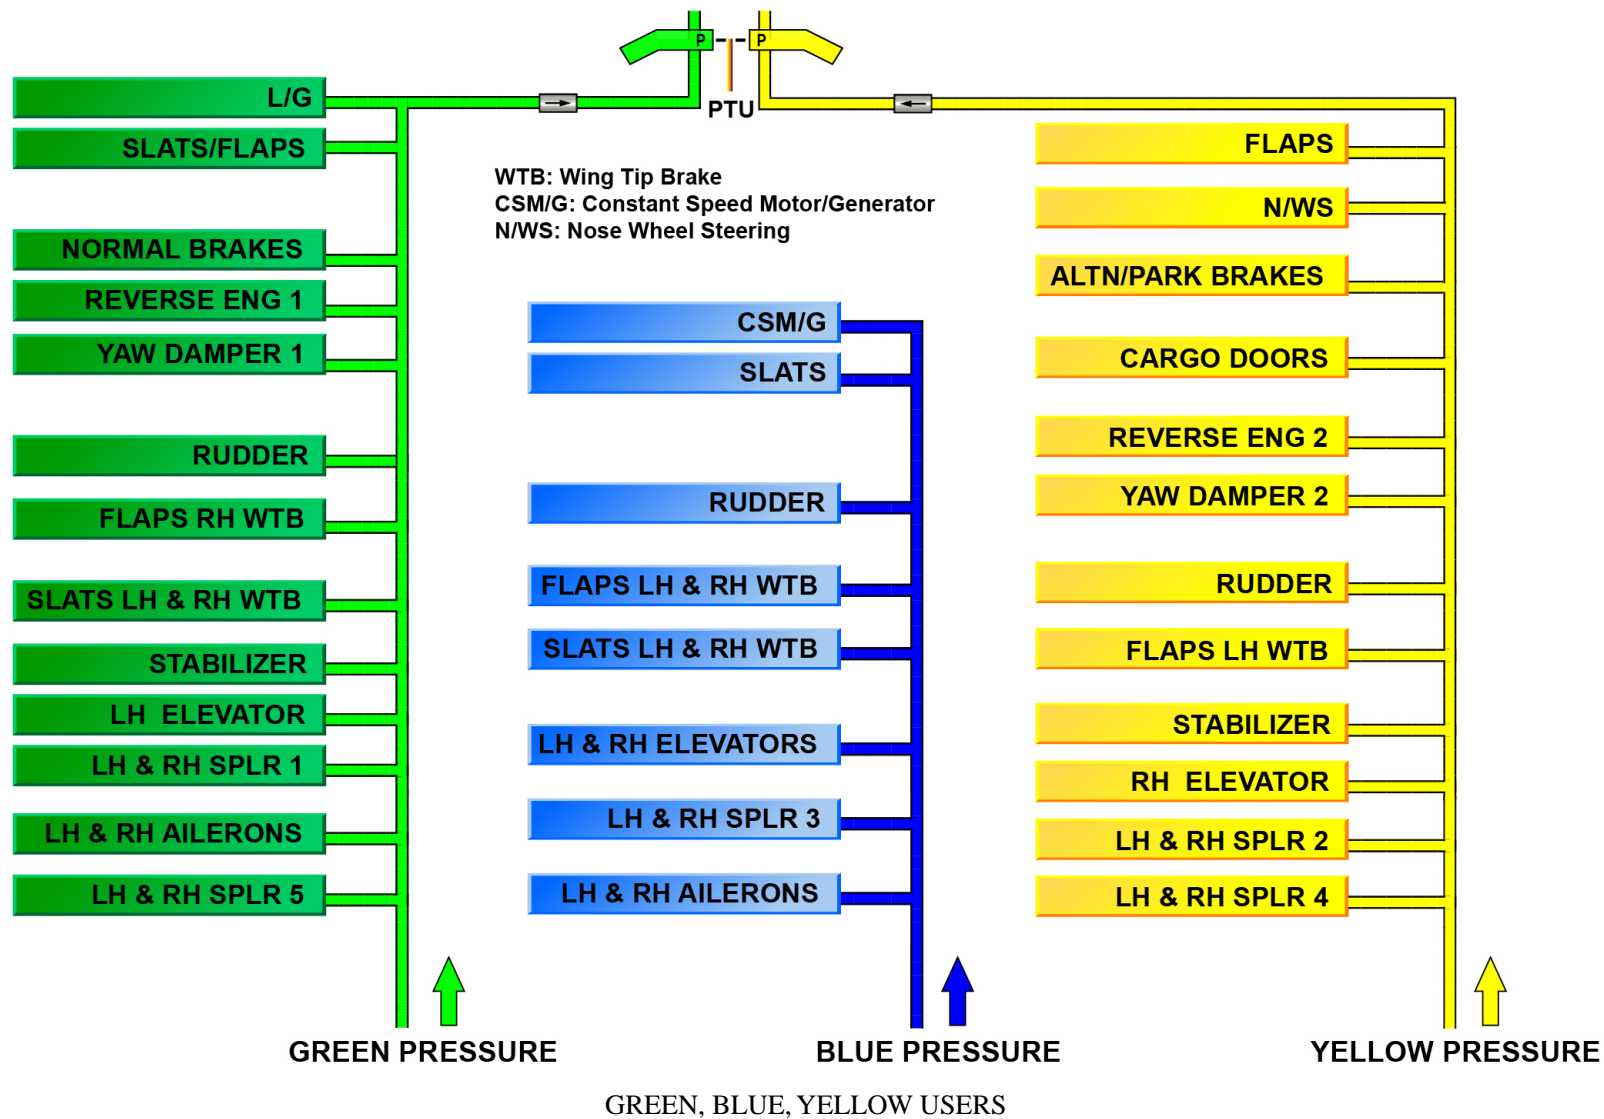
P P
PTU

L/G
SLATS/FLAPS
NORMAL BRAKES
REVERSE ENG 1
YAW DAMPER 1
RUDDER
FLAPS RH WTB
SLATS LH & RH WTB
STABILIZER
LH ELEVATOR
LH & RH SPLR 1
LH & RH AILERONS
LH & RH SPLR 5

WTB: Wing Tip Brake
CSM/G: Constant Speed Motor/Generator
N/WS: Nose Wheel Steering

CSM/G
SLATS
RUDDER
FLAPS LH & RH WTB
SLATS LH & RH WTB
LH & RH ELEVATORS
LH & RH SPLR 3
LH & RH AILERONS

FLAPS
N/WS
ALTN/PARK BRAKES
CARGO DOORS
REVERSE ENG 2
YAW DAMPER 2
RUDDER
FLAPS LH WTB
STABILIZER
RH ELEVATOR
LH & RH SPLR 2
LH & RH SPLR 4

GREEN PRESSURE
BLUE PRESSURE
YELLOW PRESSURE

GREEN, BLUE, YELLOW USERS